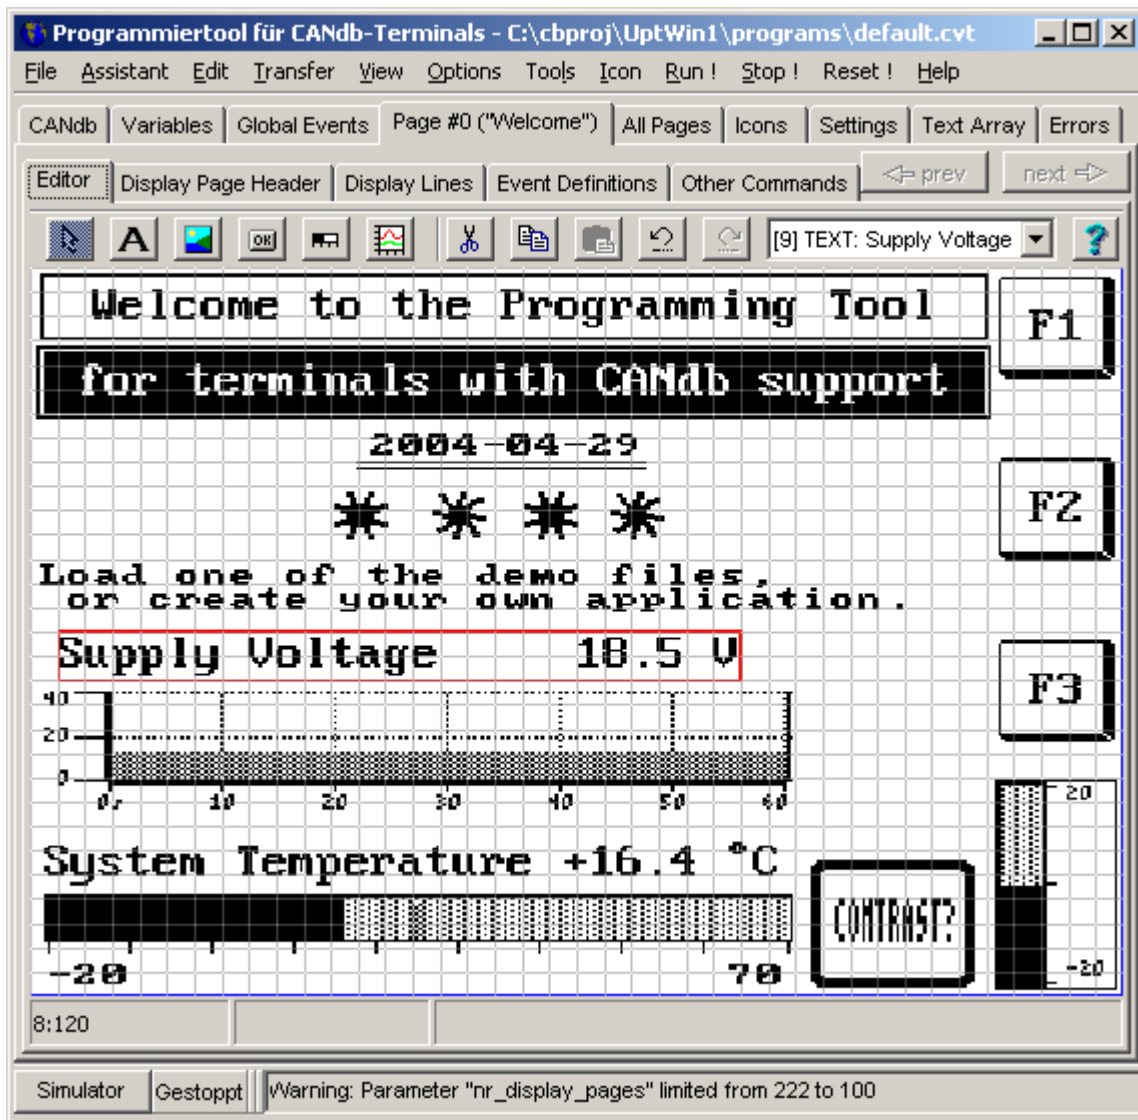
Programmiertool für CANdb-Terminals - C:\cbproj\UptWin1\programs\default.cvt

File Assistant Edit Transfer View Options Tools Icon Run ! Stop ! Reset ! Help

CANdb | Variables | Global Events | Page #0 ("Welcome") | All Pages | Icons | Settings | Text Array | Errors

Editor | Display Page Header | Display Lines | Event Definitions | Other Commands | <= prev | next =>

[9] TEXT: Supply Voltage

Welcome to the Programming Tool

for terminals with CANdb support

2004-04-29

F1

F2

F3

Load one of the demo files,
or create your own application.

Supply Voltage 18.5 V

40
20
0

0 10 20 30 40 50 60

20

System Temperature +16.4 °C

CONTRAST?

-20 70

-20

8:120

Simulator | Gestoppt | Warning: Parameter "nr_display_pages" limited from 222 to 100